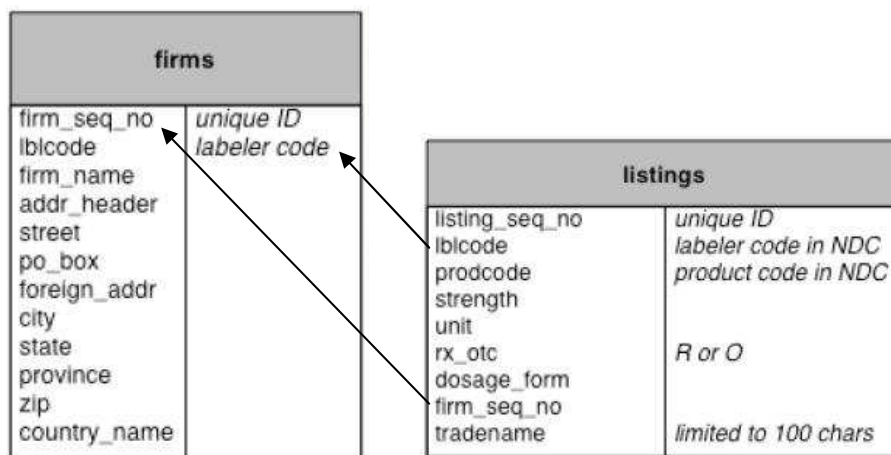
| firms | |
|---|---|
| firm_seq_no | unique ID |
| lblcode | labeler code |
| firm_name | |
| addr_header | |
| street | |
| po_box | |
| foreign_addr | |
| city | |
| state | |
| province | |
| zip | |
| country_name | |

| listings | |
|---|---|
| listing_seq_no | unique ID |
| lblcode | labeler code in NDC |
| prodcode | product code in NDC |
| strength | |
| unit | |
| rx_otc | R or O |
| dosage_form | |
| firm_seq_no | |
| tradename | limited to 100 chars |